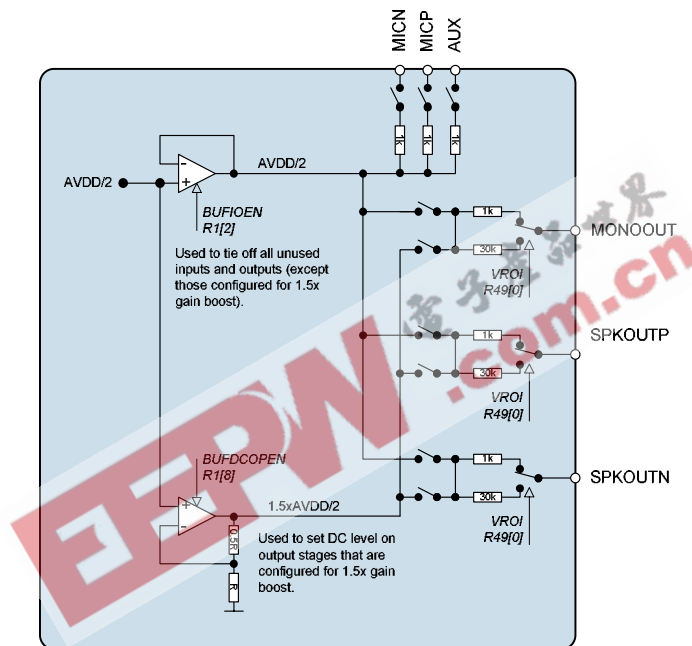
MICN
MICP
AUX

1k
1k
1k

AVDD/2
AVDD/2
-
+
BUFIOEN
R1[2]

Used to tie off all unused inputs and outputs (except those configured for 1.5x gain boost).

1k
30k
MONOOUT
VROI
R49[0]

1k
30k
SPKOUTP
VROI
R49[0]

BUFDCOPEN
R1[8]
+
-
1.5xAVDD/2
0.5R
R

Used to set DC level on output stages that are configured for 1.5x gain boost.

1k
30k
SPKOUTN
VROI
R49[0]

电子工程世界
EEPW.com.cn